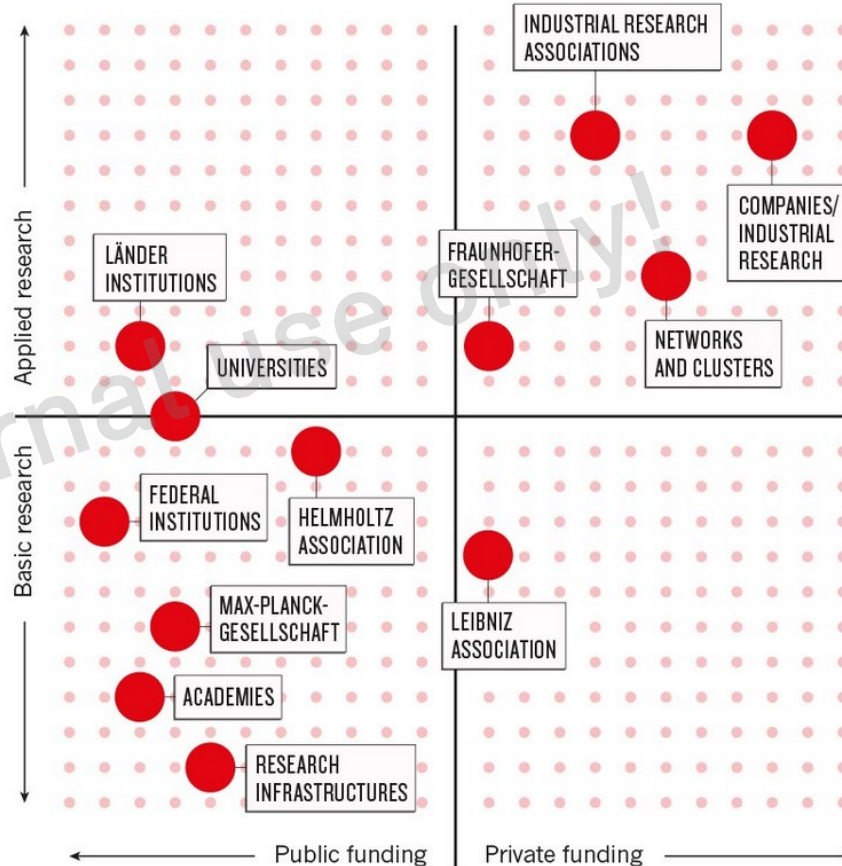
INDUSTRIAL RESEARCH ASSOCIATIONS

COMPANIES/ INDUSTRIAL RESEARCH

Applied research

LÄNDER INSTITUTIONS

FRAUNHOFER-GESELLSCHAFT

NETWORKS AND CLUSTERS

UNIVERSITIES

Basic research

FEDERAL INSTITUTIONS

HELMHOLTZ ASSOCIATION

LEIBNIZ ASSOCIATION

MAX-PLANCK-GESELLSCHAFT

ACADEMIES

RESEARCH INFRASTRUCTURES

Public funding

Private funding

rnal use only!